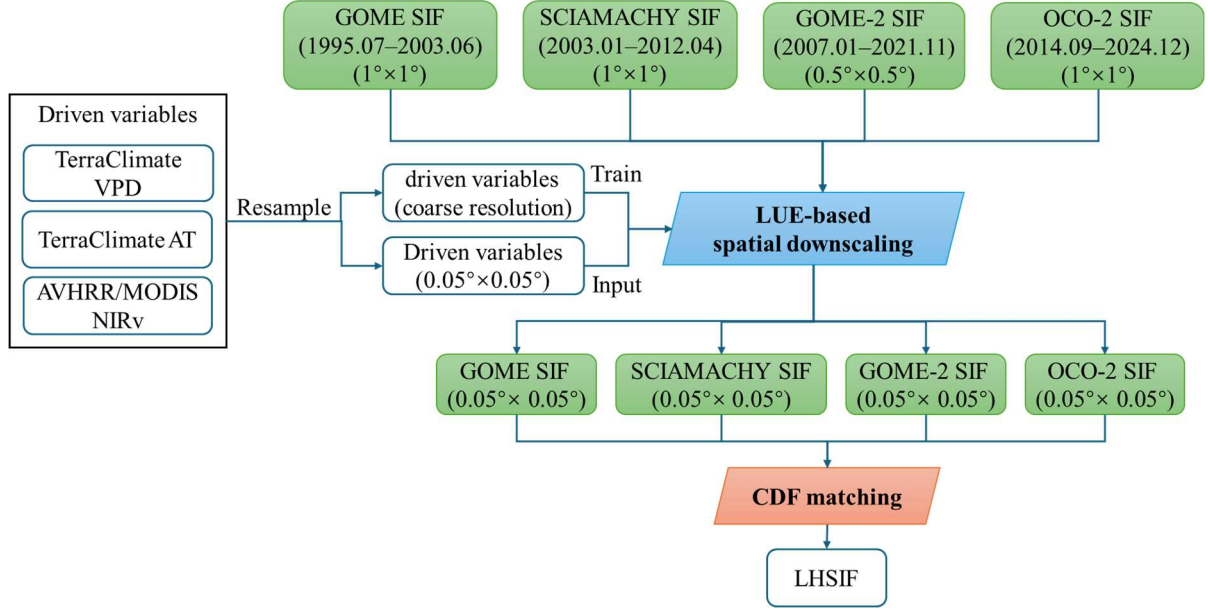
GOME SIF
(1995.07–2003.06)
(1°×1°)

SCIAMACHY SIF
(2003.01–2012.04)
(1°×1°)

GOME-2 SIF
(2007.01–2021.11)
(0.5°×0.5°)

OCO-2 SIF
(2014.09–2024.12)
(1°×1°)

Driven variables

TerraClimate VPD

TerraClimate AT

AVHRR/MODIS NIRv

Resample

driven variables
(coarse resolution)

Train

Driven variables
(0.05°×0.05°)

Input

LUE-based
spatial downscaling

GOME SIF
(0.05°× 0.05°)

SCIAMACHY SIF
(0.05°× 0.05°)

GOME-2 SIF
(0.05°× 0.05°)

OCO-2 SIF
(0.05°× 0.05°)

CDF matching

LHSIF